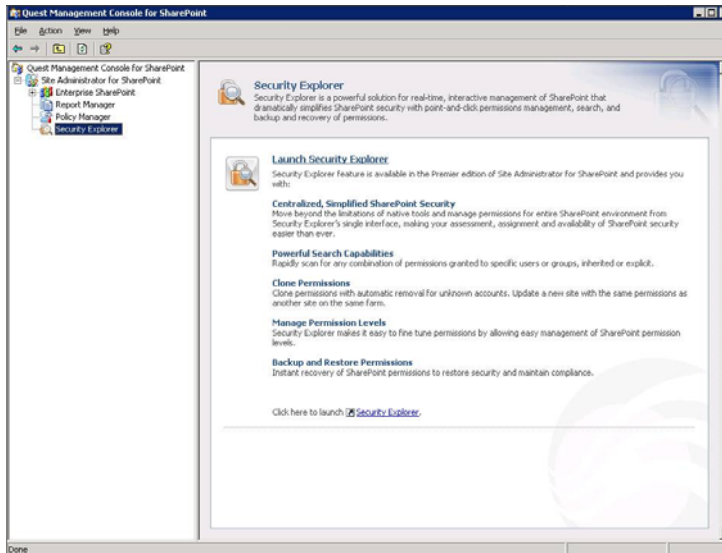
Quest Management Console for SharePoint

File Action View Help

Quest Management Console for SharePoint
Site Administrator for SharePoint
Enterprise SharePoint
Report Manager
Policy Manager
Security Explorer

Security Explorer
Security Explorer is a powerful solution for real-time, interactive management of SharePoint that dramatically simplifies SharePoint security with point-and-click permissions management, search, and backup and recovery of permissions.

Launch Security Explorer
Security Explorer feature is available in the Premier edition of Site Administrator for SharePoint and provides you with:

Centralized, Simplified SharePoint Security
Move beyond the limitations of native tools and manage permissions for entire SharePoint environment from Security Explorer's single interface, making your assessment, assignment and availability of SharePoint security easier than ever.

Powerful Search Capabilities
Rapidly scan for any combination of permissions granted to specific users or groups, inherited or explicit.

Clone Permissions
Clone permissions with automatic removal for unknown accounts. Update a new site with the same permissions as another site on the same farm.

Manage Permission Levels
Security Explorer makes it easy to fine tune permissions by allowing easy management of SharePoint permission levels.

Backup and Restore Permissions
Instant recovery of SharePoint permissions to restore security and maintain compliance.

Click here to launch Security Explorer.

Done